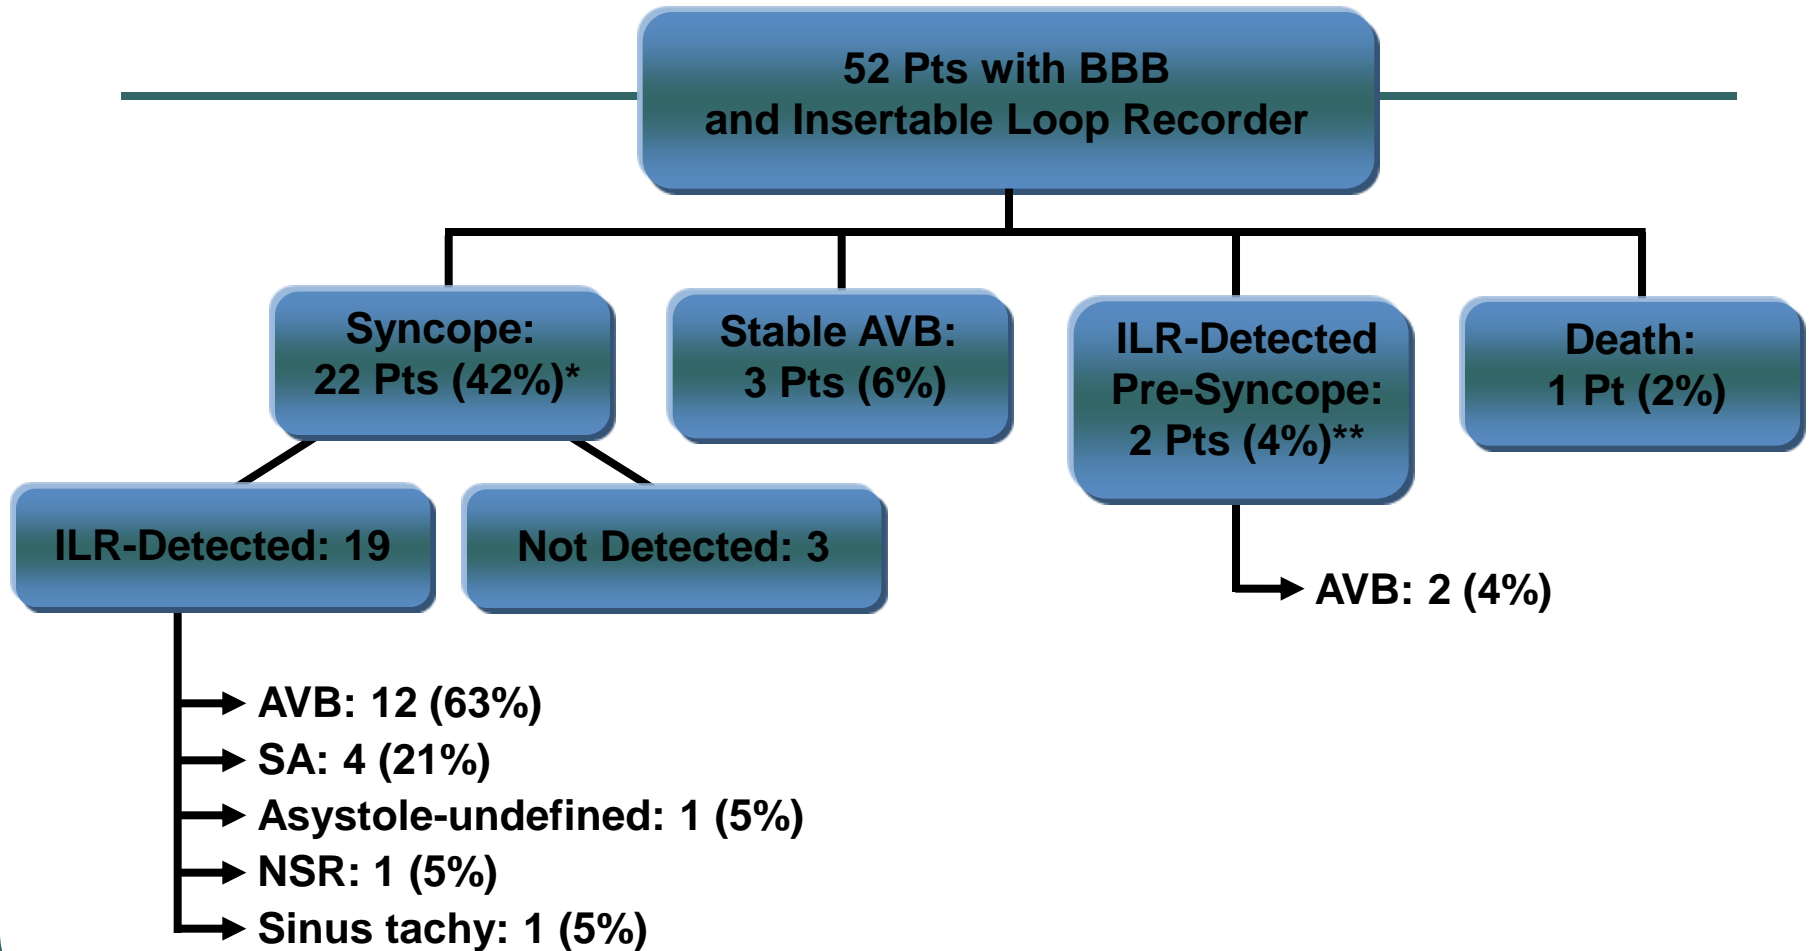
52 Pts with BBB
and Insertable Loop Recorder

Syncope:
22 Pts (42%)*

Stable AVB:
3 Pts (6%)

ILR-Detected
Pre-Syncope:
2 Pts (4%)**

Death:
1 Pt (2%)

ILR-Detected: 19

Not Detected: 3

AVB: 2 (4%)

AVB: 12 (63%)
SA: 4 (21%)
Asystole-undefined: 1 (5%)
NSR: 1 (5%)
Sinus tachy: 1 (5%)